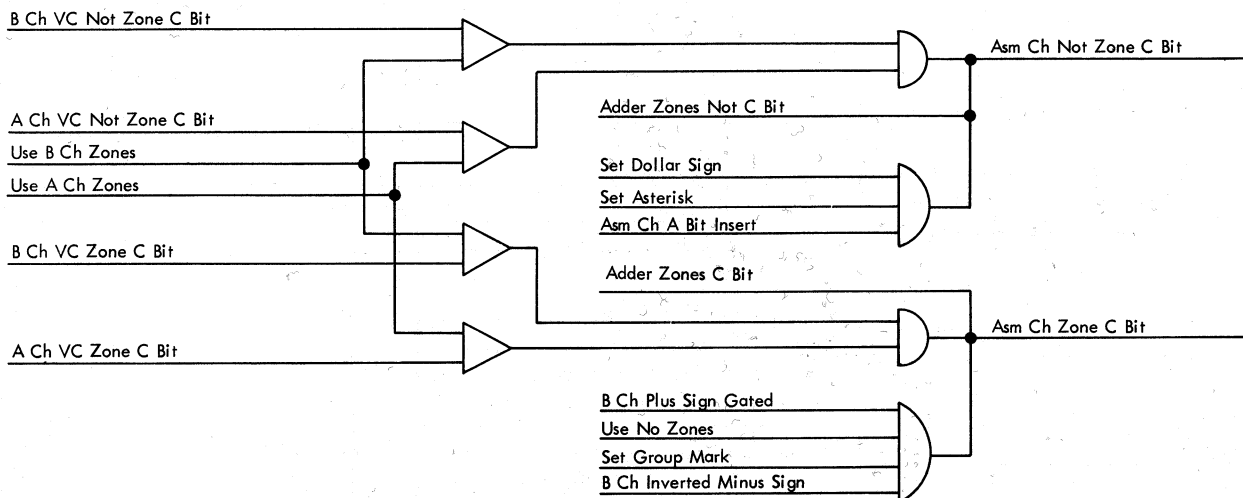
B Ch VC Not Zone C Bit

A Ch VC Not Zone C Bit

Use B Ch Zones

Use A Ch Zones

B Ch VC Zone C Bit

A Ch VC Zone C Bit

Asm Ch Not Zone C Bit

Adder Zones Not C Bit

Set Dollar Sign

Set Asterisk

Asm Ch A Bit Insert

Adder Zones C Bit

Asm Ch Zone C Bit

B Ch Plus Sign Gated

Use No Zones

Set Group Mark

B Ch Inverted Minus Sign